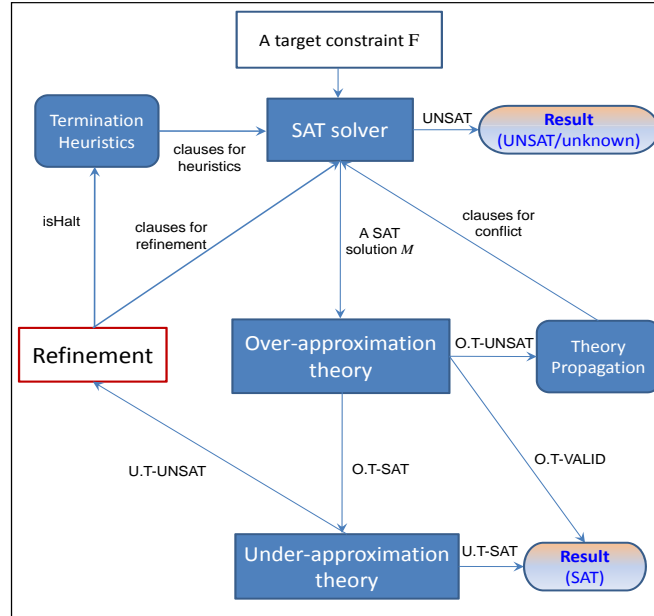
A target constraint F

Termination Heuristics

SAT solver

UNSAT

Result (UNSAT/unknown)

clauses for heuristics

isHalt

clauses for refinement

A SAT solution $M$

clauses for conflict

Refinement

Over-approximation theory

O.T-UNSAT

Theory Propagation

U.T-UNSAT

O.T-SAT

O.T-VALID

Under-approximation theory

U.T-SAT

Result (SAT)